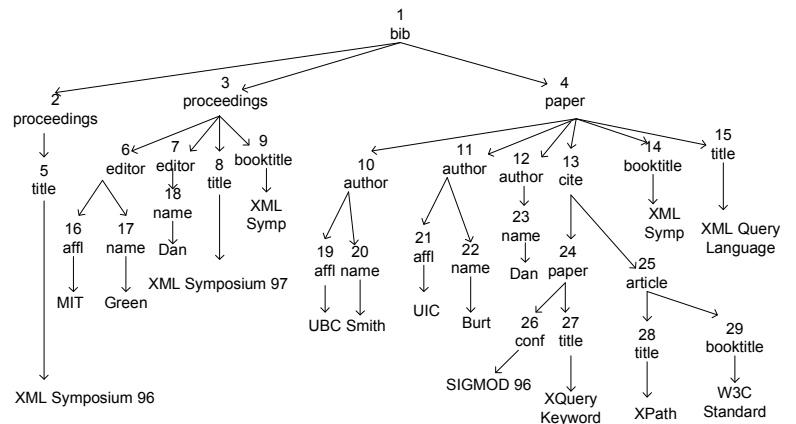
1
bib

2
proceedings

5
title

XML Symposium 96

3
proceedings

6
editor

16
affl

MIT

17
name

Green

7
editor

18
name

Dan

8
title

XML Symposium 97

9
booktitle

XML
Symp

4
paper

10
author

19
affl

UBC

20
name

Smith

11
author

21
affl

UIC

22
name

Burt

12
author

23
name

Dan

13
cite

24
paper

26
conf

SIGMOD 96

27
title

XQuery
Keyword

25
article

28
title

XPath

29
booktitle

W3C
Standard

14
booktitle

XML
Symp

15
title

XML Query
Language